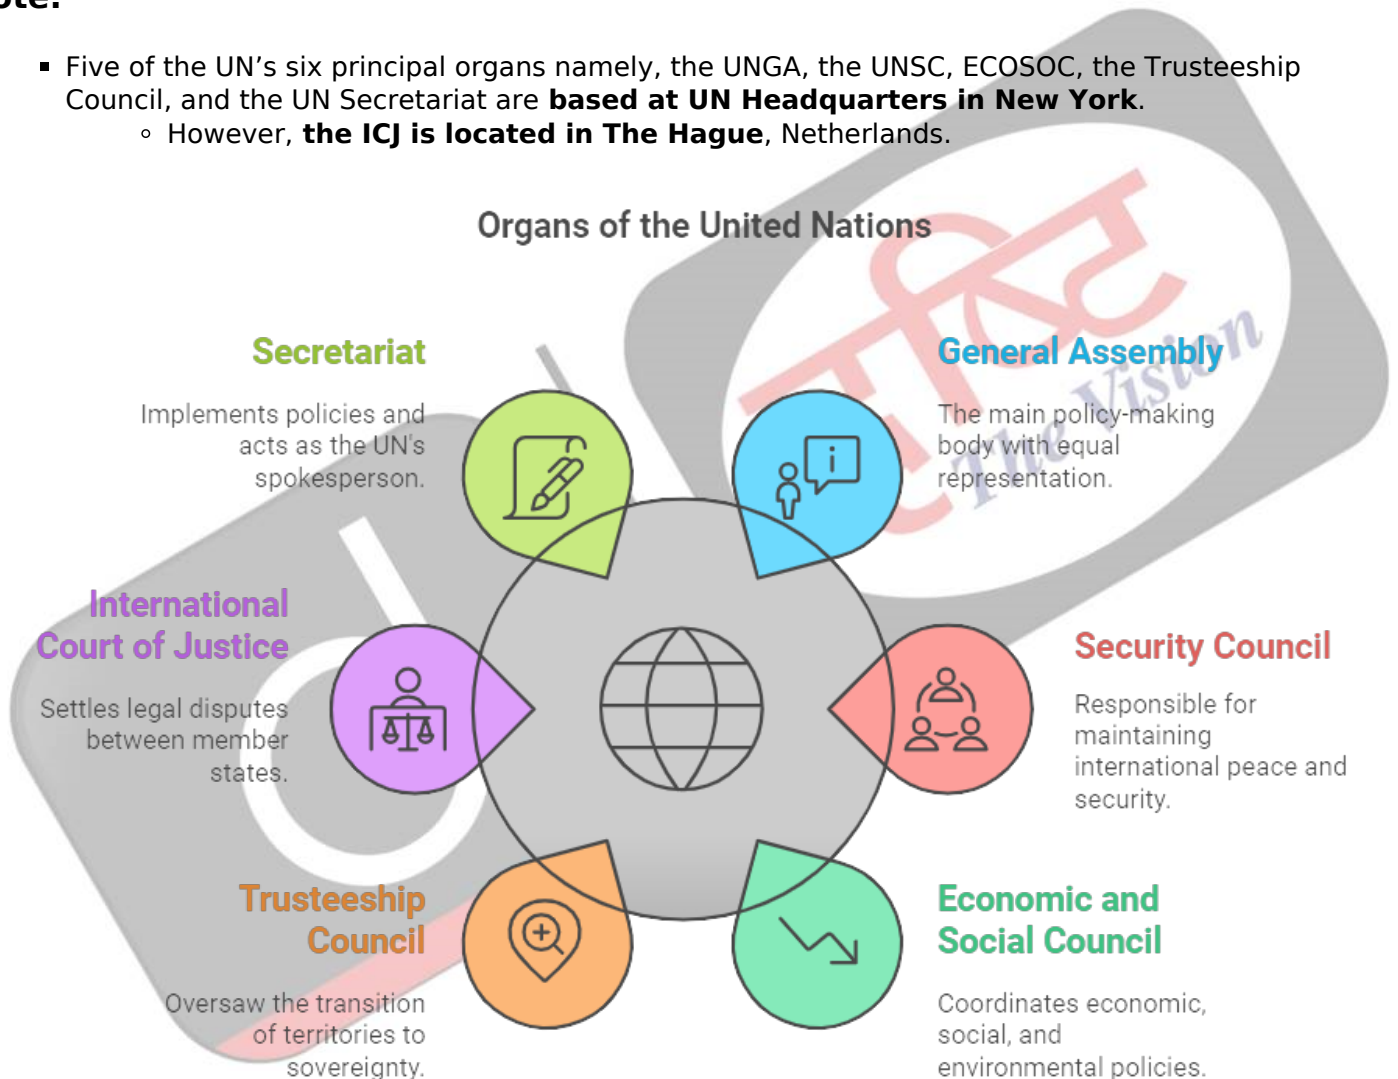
ote:

- Five of the UN’s six principal organs namely, the UNGA, the UNSC, ECOSOC, the Trusteeship Council, and the UN Secretariat are **based at UN Headquarters in New York**.
  - However, **the ICJ is located in The Hague**, Netherlands.

Organs of the United Nations

Secretariat

Implements policies and acts as the UN's spokesperson.

General Assembly

The main policy-making body with equal representation.

International Court of Justice

Settles legal disputes between member states.

Security Council

Responsible for maintaining international peace and security.

Trusteeship Council

Oversaw the transition of territories to sovereignty.

Economic and Social Council

Coordinates economic, social, and environmental policies.

दृष्टि The Vision